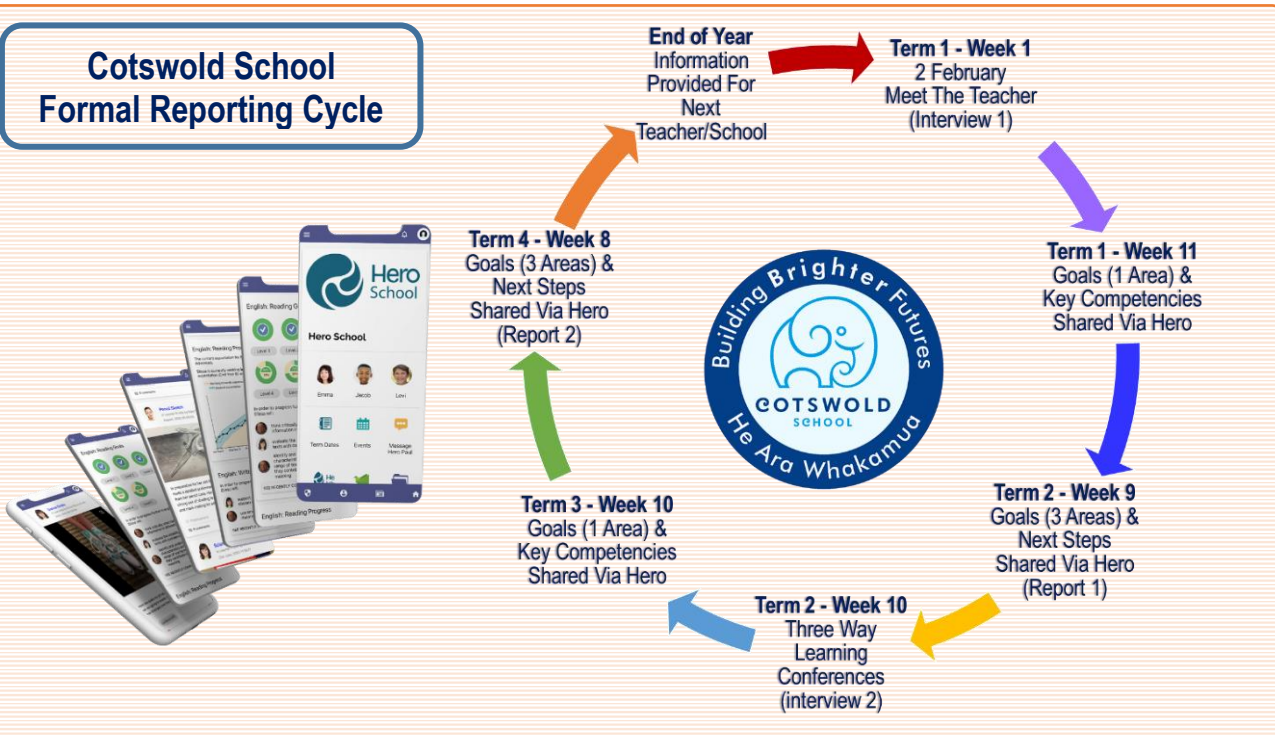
Cotswold School
Formal Reporting Cycle

End of Year
Information Provided For Next Teacher/School

Term 1 - Week 1
2 February
Meet The Teacher
(Interview 1)

Term 1 - Week 11
Goals (1 Area) &
Key Competencies
Shared Via Hero

Term 2 - Week 9
Goals (3 Areas) &
Next Steps
Shared Via Hero
(Report 1)

Term 2 - Week 10
Three Way
Learning
Conferences
(interview 2)

Term 3 - Week 10
Goals (1 Area) &
Key Competencies
Shared Via Hero

Term 4 - Week 8
Goals (3 Areas) &
Next Steps
Shared Via Hero
(Report 2)

Building Brighter Futures
COTSWOLD
SCHOOL
He Ara Whakamua

Hero
School
Hero School
Emma
Jacob
Levi
Term Dates
Events
Message Hero Paul
English: Reading Goals
English: Reading Progress
English: Reading Progress
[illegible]